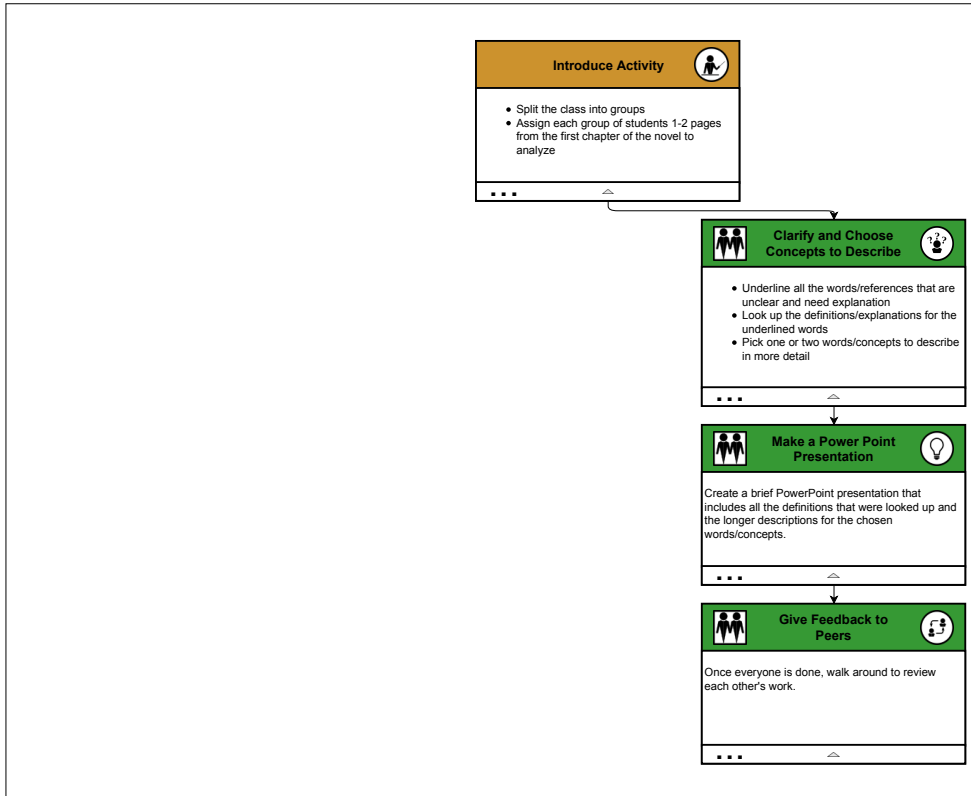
Introduce Activity

- Split the class into groups
- Assign each group of students 1-2 pages from the first chapter of the novel to analyze

...

Clarify and Choose Concepts to Describe

- Underline all the words/references that are unclear and need explanation
- Look up the definitions/explanations for the underlined words
- Pick one or two words/concepts to describe in more detail

...

Make a Power Point Presentation

Create a brief PowerPoint presentation that includes all the definitions that were looked up and the longer descriptions for the chosen words/concepts.

...

Give Feedback to Peers

Once everyone is done, walk around to review each other's work.

...